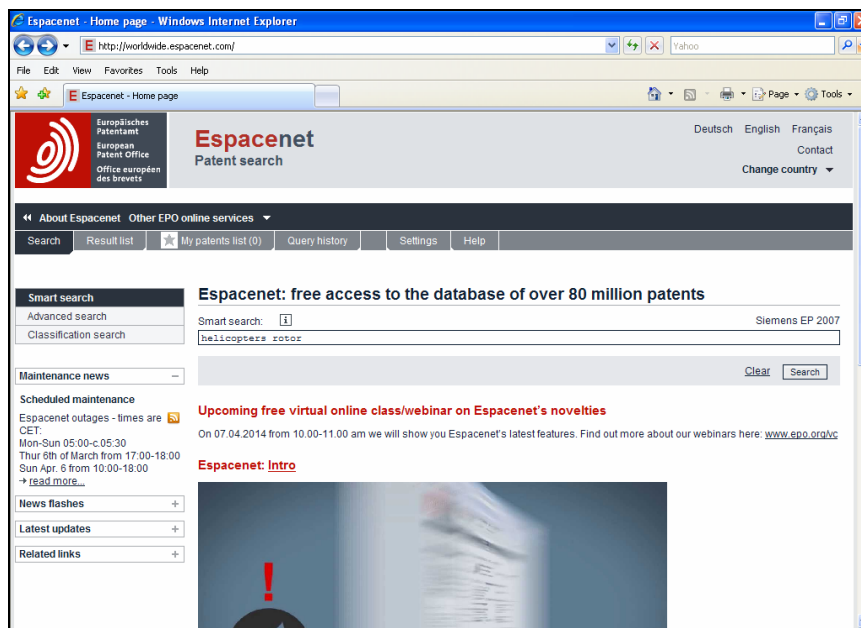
Espacenet - Home page - Windows Internet Explorer

http://worldwide.espacenet.com/

Yahoo

File Edit View Favorites Tools Help

Espacenet - Home page

Page ▾ Tools ▾

Europäisches Patentamt
European Patent Office
Office européen des brevets

Espacenet
Patent search

Deutsch English Français
Contact
Change country

About Espacenet Other EPO online services

Search | Result list | My patents list (0) | Query history | Settings | Help

Smart search
Advanced search
Classification search

Maintenance news

Scheduled maintenance

Espacenet outages - times are CET:
Mon-Sun 05:00-c.05:30
Thur 6th of March from 17:00-18:00
Sun Apr. 6 from 10:00-18:00
→ read more...

News flashes

Latest updates

Related links

Espacenet: free access to the database of over 80 million patents

Smart search:

Siemens EP 2007

helicopters rotor

Clear Search

Upcoming free virtual online class/webinar on Espacenet's novelties

On 07.04.2014 from 10.00-11.00 am we will show you Espacenet's latest features. Find out more about our webinars here: www.epo.org/vc

Espacenet: Intro

!